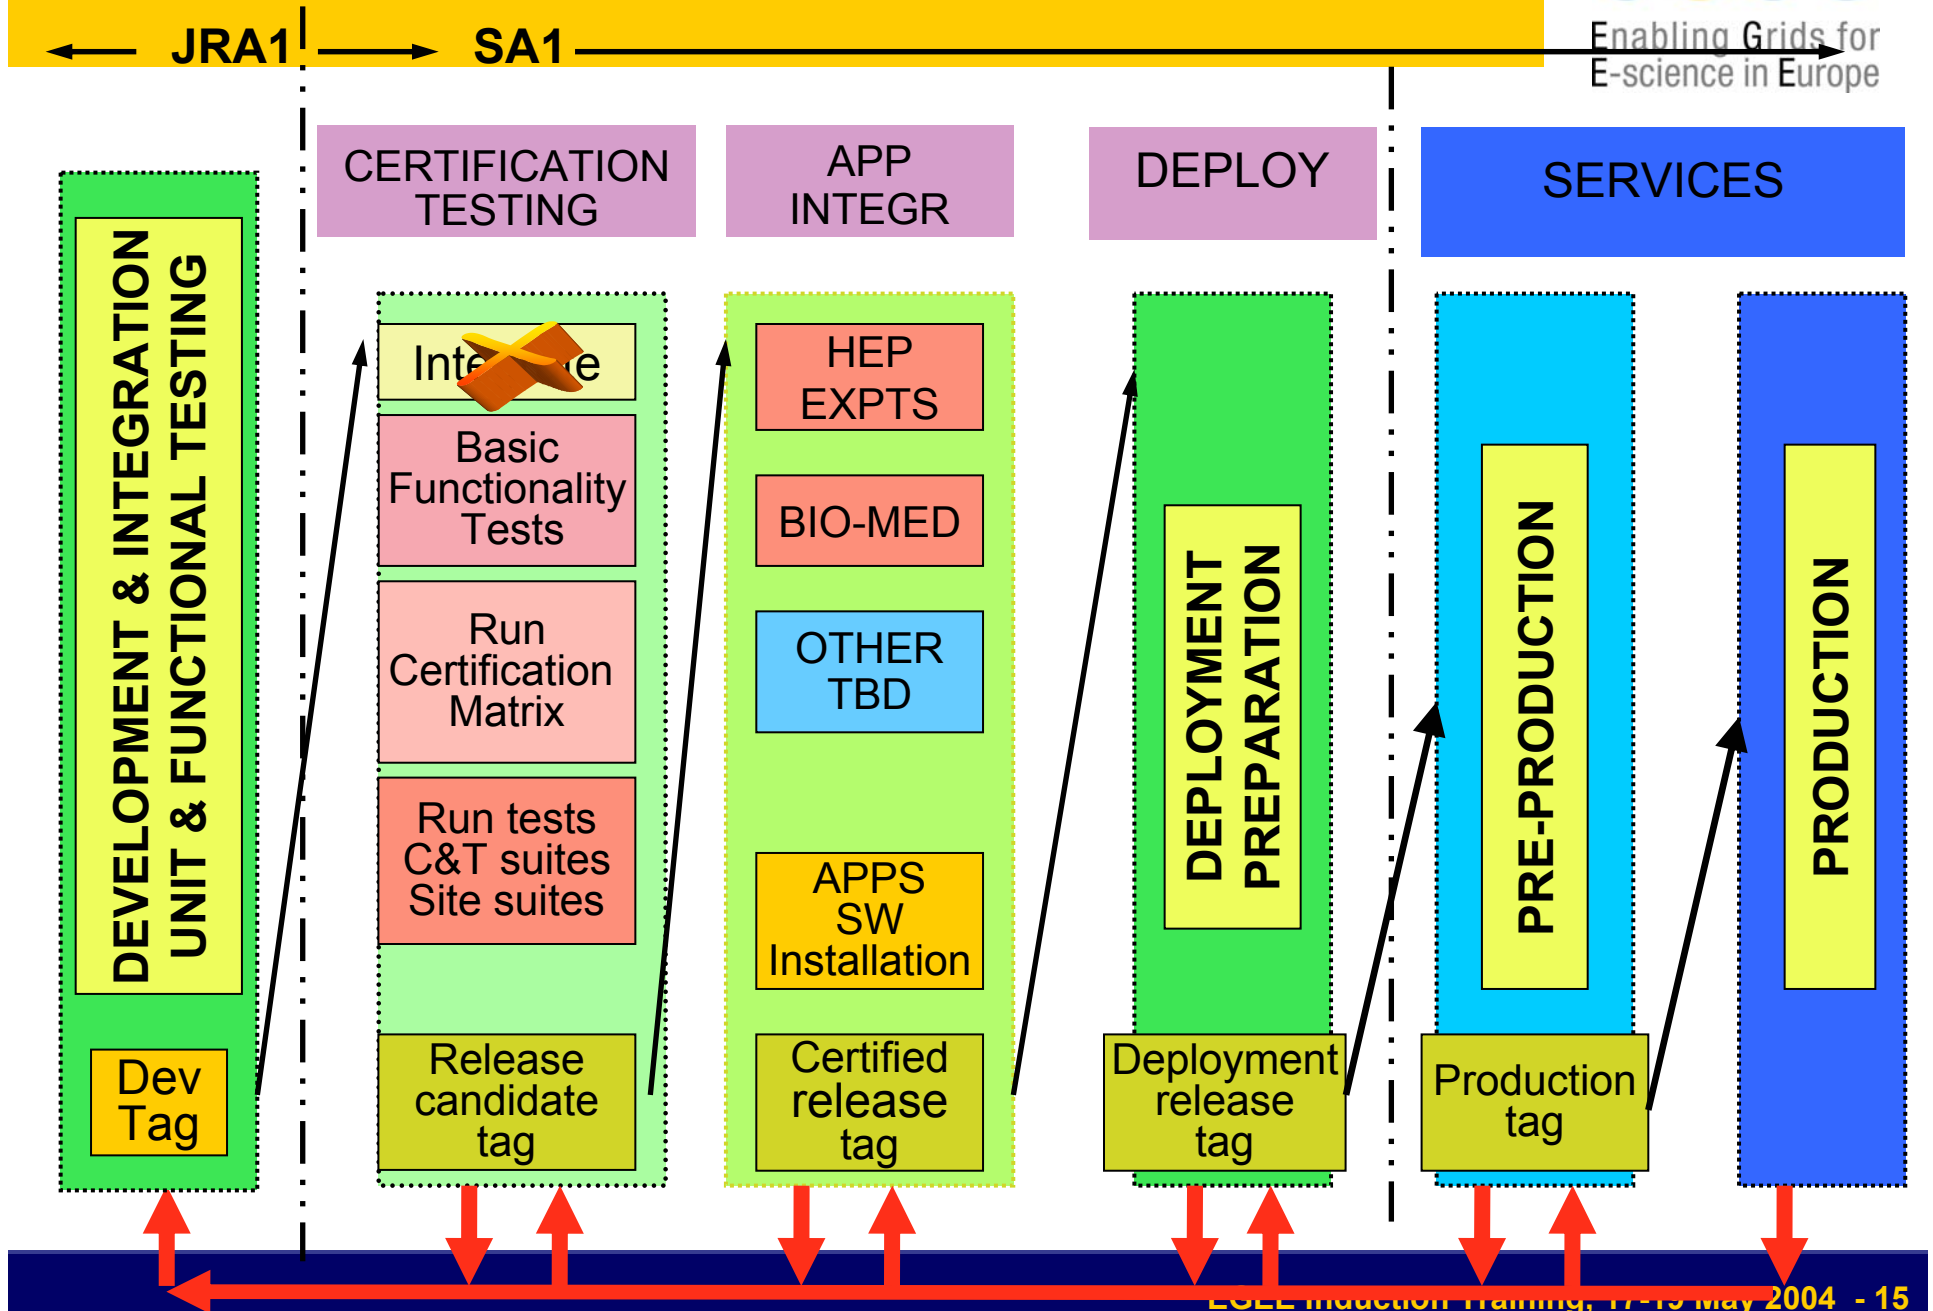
JRA1

SA1

Enabling Grids for E-science in Europe

CERTIFICATION TESTING

APP INTEGR

DEPLOY

SERVICES

DEVELOPMENT & INTEGRATION UNIT & FUNCTIONAL TESTING

Dev Tag

Inte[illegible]e

Basic Functionality Tests

Run Certification Matrix

Run tests C&T suites Site suites

Release candidate tag

HEP EXPTS

BIO-MED

OTHER TBD

APPS SW Installation

Certified release tag

DEPLOYMENT PREPARATION

Deployment release tag

PRE-PRODUCTION

Production tag

PRODUCTION

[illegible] 2004 - 15